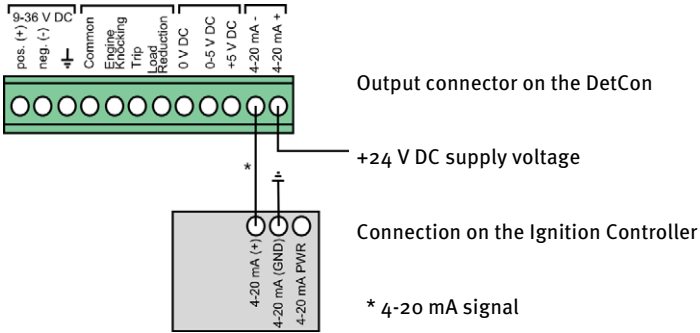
9-36 V DC
pos. (+)
neg. (-)
⏚
Common
Engine Knocking
Trip
Load Reduction
0 V DC
0-5 V DC
+5 V DC
4-20 mA -
4-20 mA +

Output connector on the DetCon

+24 V DC supply voltage

*

4-20 mA (+)
4-20 mA (GND)
4-20 mA PWR

Connection on the Ignition Controller

* 4-20 mA signal